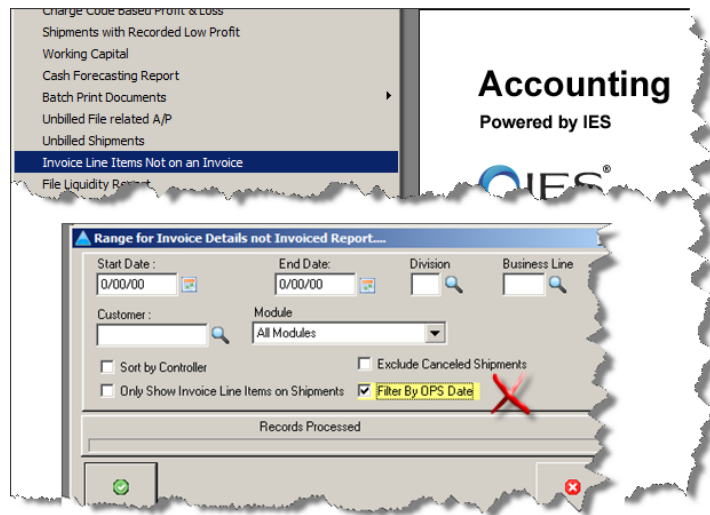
Charge Code Based Profit & Loss
Shipments with Recorded Low Profit
Working Capital
Cash Forecasting Report
Batch Print Documents
Unbilled File related A/P
Unbilled Shipments
Invoice Line Items Not on an Invoice
File Liquidity Report

Accounting
Powered by IES

IES®

Range for Invoice Details not Invoiced Report....

Start Date :
0/00/00
End Date:
0/00/00
Division
Business Line
Customer :
Module
All Modules
Sort by Controller
Only Show Invoice Line Items on Shipments
Exclude Canceled Shipments
Filter By OPS Date
Records Processed